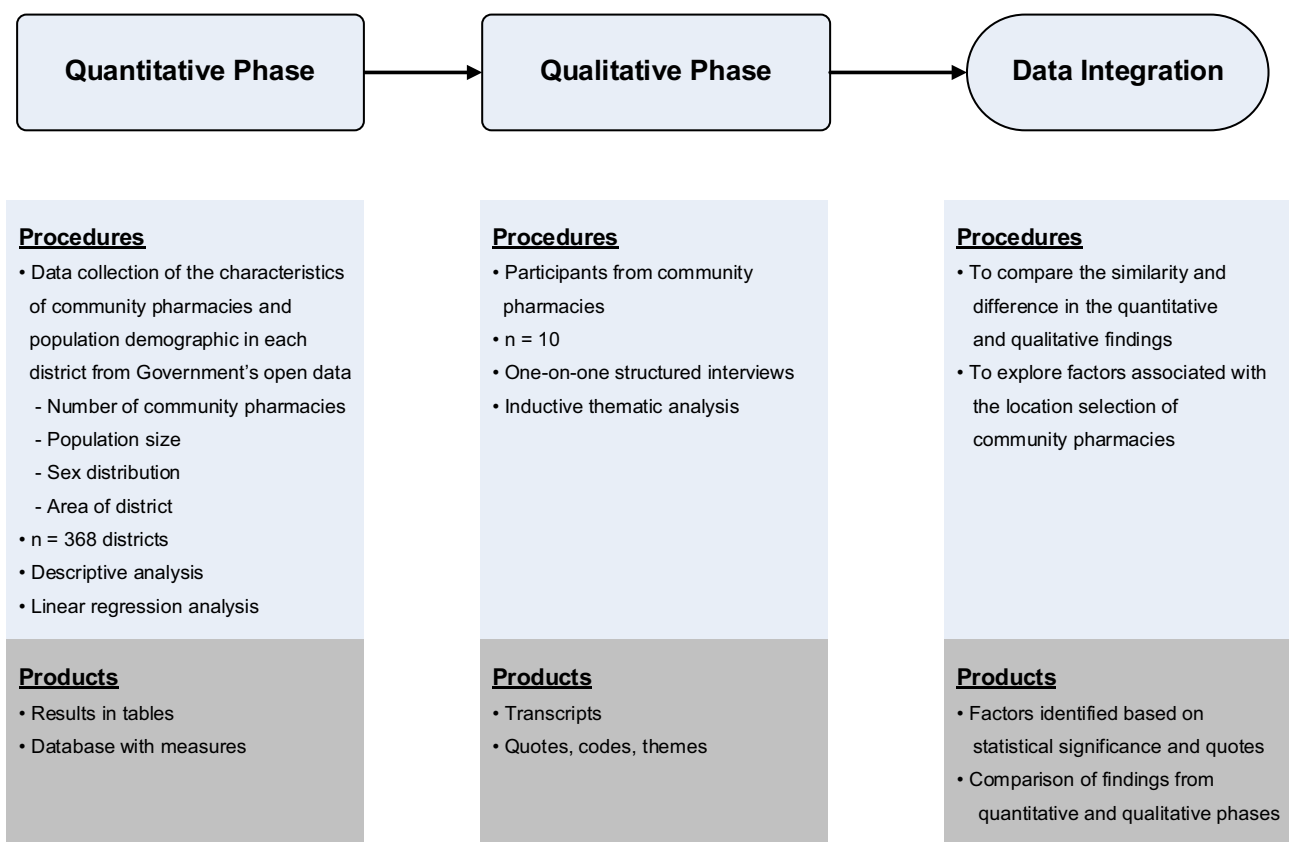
Quantitative Phase

Qualitative Phase

Data Integration

Procedures
• Data collection of the characteristics of community pharmacies and population demographic in each district from Government's open data
- Number of community pharmacies
- Population size
- Sex distribution
- Area of district
• n = 368 districts
• Descriptive analysis
• Linear regression analysis

Products
• Results in tables
• Database with measures

Procedures
• Participants from community pharmacies
• n = 10
• One-on-one structured interviews
• Inductive thematic analysis

Products
• Transcripts
• Quotes, codes, themes

Procedures
• To compare the similarity and difference in the quantitative and qualitative findings
• To explore factors associated with the location selection of community pharmacies

Products
• Factors identified based on statistical significance and quotes
• Comparison of findings from quantitative and qualitative phases